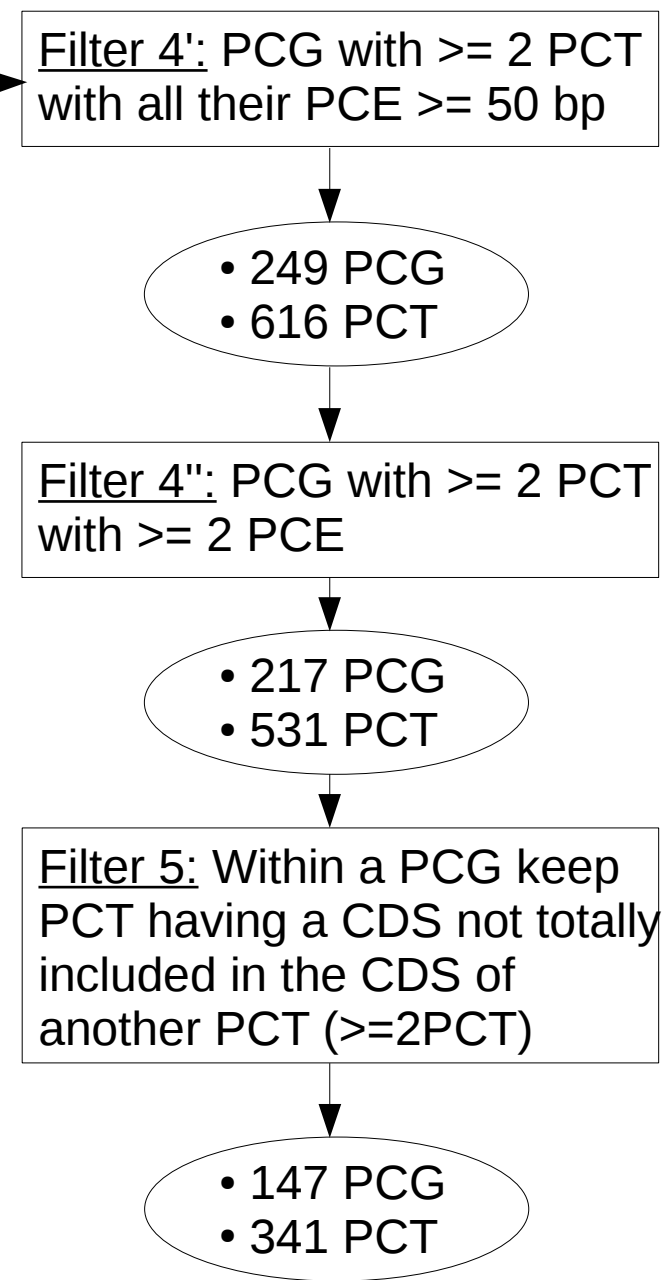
Filter 4': PCG with >= 2 PCT with all their PCE >= 50 bp

• 249 PCG
• 616 PCT

Filter 4'': PCG with >= 2 PCT with >= 2 PCE

• 217 PCG
• 531 PCT

Filter 5: Within a PCG keep PCT having a CDS not totally included in the CDS of another PCT (>=2PCT)

• 147 PCG
• 341 PCT